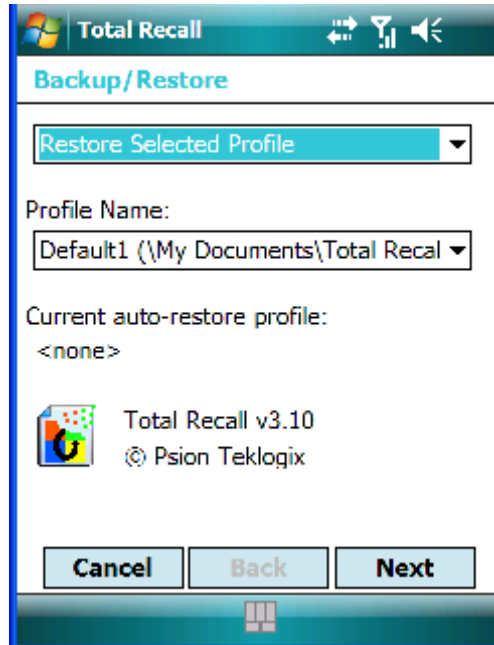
Total Recall

Backup/Restore

Restore Selected Profile

Profile Name:

Default1 (\My Documents\Total Recal

Current auto-restore profile:

<none>

Total Recall v3.10

© Psion Teklogix

Cancel | Back | Next